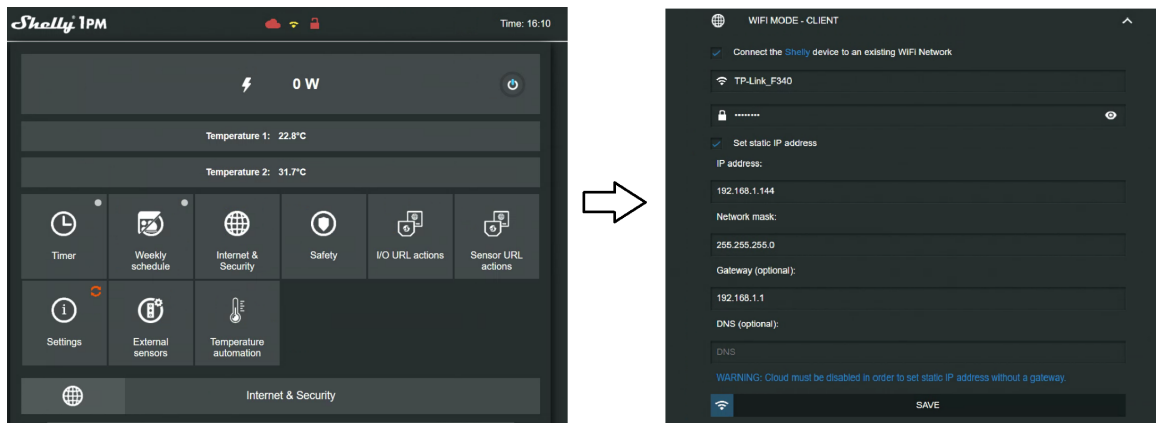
Shelly 1PM

Time: 16:10

0 W

Temperature 1: 22.8°C

Temperature 2: 31.7°C

Timer

Weekly schedule

Internet & Security

Safety

I/O URL actions

Sensor URL actions

Settings

External sensors

Temperature automation

Internet & Security

WIFI MODE - CLIENT

Connect the Shelly device to an existing WiFi Network

TP-Link_F340

••••••••

Set static IP address

IP address:

192.168.1.144

Network mask:

255.255.255.0

Gateway (optional):

192.168.1.1

DNS (optional):

DNS

WARNING: Cloud must be disabled in order to set static IP address without a gateway.

SAVE